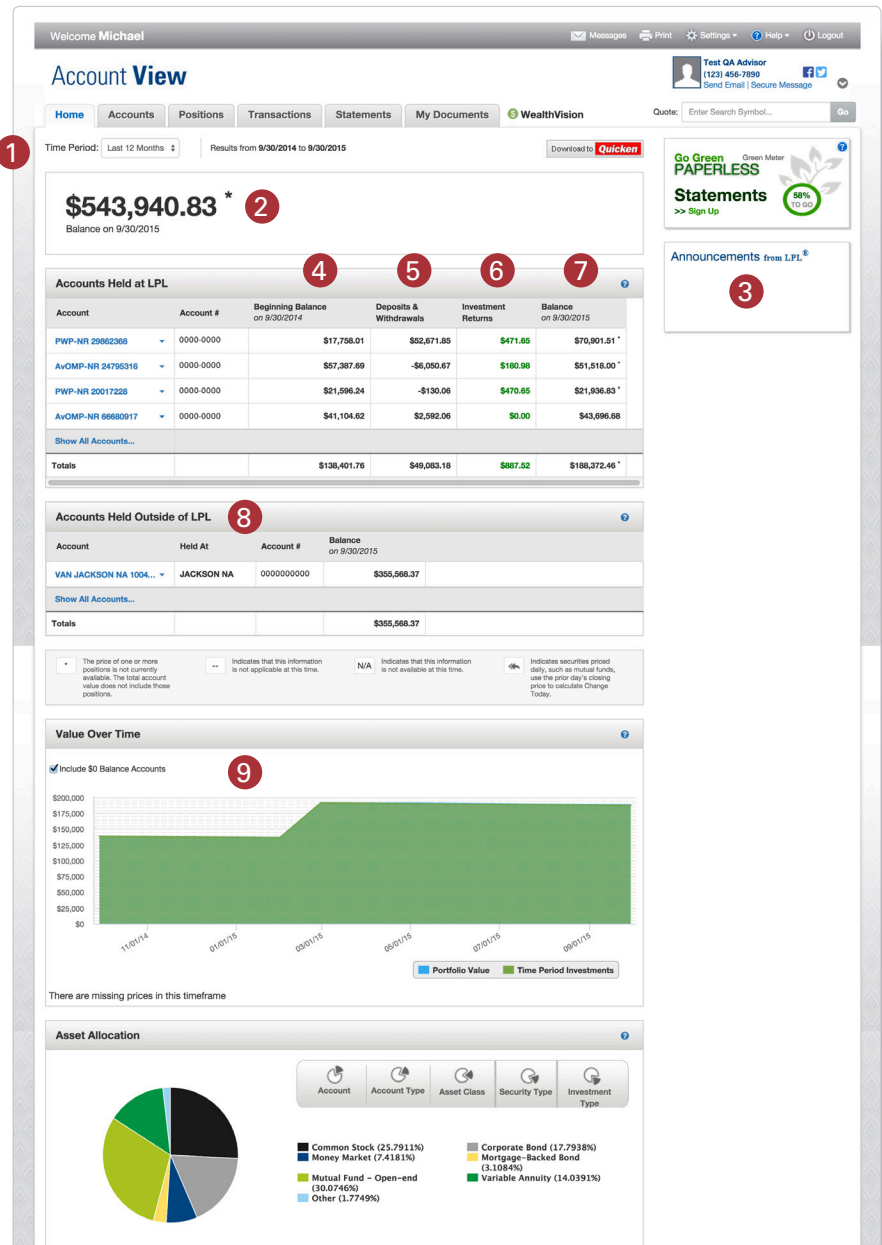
Welcome Michael

Messages Print Settings Help Logout

Account View

Test QA Advisor
(123) 456-7890
Send Email | Secure Message

Home Accounts Positions Transactions Statements My Documents WealthVision

Quote: Enter Search Symbol... Go

1

Time Period: Last 12 Months

Results from 9/30/2014 to 9/30/2015

Download to Quicken

$543,940.83 *

2

Balance on 9/30/2015

Go Green Green Meter
PAPERLESS
Statements
>> Sign Up
58% TO GO

Announcements from LPL®

3

Accounts Held at LPL

4 5 6 7

| Account | Account # | Beginning Balance on 9/30/2014 | Deposits & Withdrawals | Investment Returns | Balance on 9/30/2015 |
|---|---|---|---|---|---|
| PWP-NR 29862368 | 0000-0000 | $17,758.01 | $52,671.85 | $471.65 | $70,901.51 * |
| AvOMP-NR 24795316 | 0000-0000 | $57,387.69 | -$6,050.67 | $180.98 | $51,518.00 * |
| PWP-NR 20017228 | 0000-0000 | $21,596.24 | -$130.06 | $470.65 | $21,936.83 * |
| AvOMP-NR 66680917 | 0000-0000 | $41,104.62 | $2,592.06 | $0.00 | $43,696.68 |
| Show All Accounts... | | | | | |
| Totals | | $138,401.76 | $49,083.18 | $887.52 | $188,372.46 * |

Accounts Held Outside of LPL

8

| Account | Held At | Account # | Balance on 9/30/2015 |
|---|---|---|---|
| VAN JACKSON NA 1004... | JACKSON NA | 0000000000 | $355,568.37 |
| Show All Accounts... | | | |
| Totals | | | $355,568.37 |

* The price of one or more positions is not currently available. The total account value does not include those positions.

-- Indicates that this information is not applicable at this time.

N/A Indicates that this information is not available at this time.

Indicates securities priced daily, such as mutual funds, use the prior day's closing price to calculate Change Today.

Value Over Time

Include $0 Balance Accounts

9

$200,000
$175,000
$150,000
$125,000
$100,000
$75,000
$50,000
$25,000
$0

11/01/14 01/01/15 03/01/15 05/01/15 07/01/15 09/01/15

Portfolio Value Time Period Investments

There are missing prices in this timeframe

Asset Allocation

Account Account Type Asset Class Security Type Investment Type

Common Stock (25.7911%)
Money Market (7.4181%)
Mutual Fund - Open-end (30.0746%)
Other (1.7749%)
Corporate Bond (17.7938%)
Mortgage-Backed Bond (3.1084%)
Variable Annuity (14.0391%)